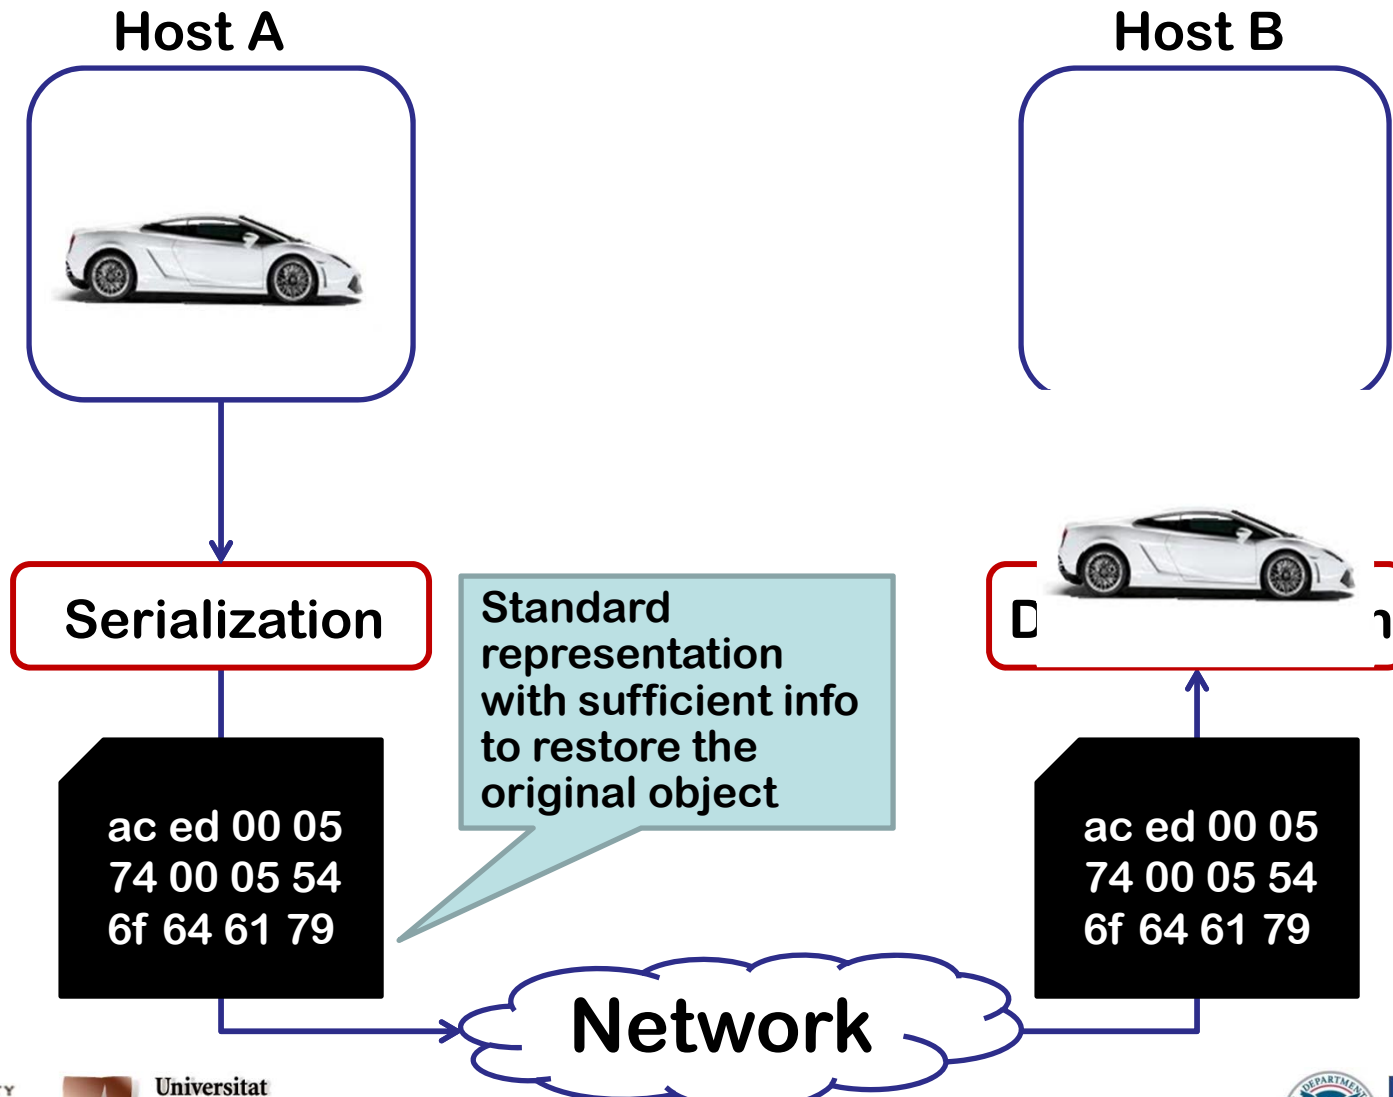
Host A

Host B

Serialization

Standard representation with sufficient info to restore the original object

D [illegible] n

ac ed 00 05
74 00 05 54
6f 64 61 79

ac ed 00 05
74 00 05 54
6f 64 61 79

Network

Universitat